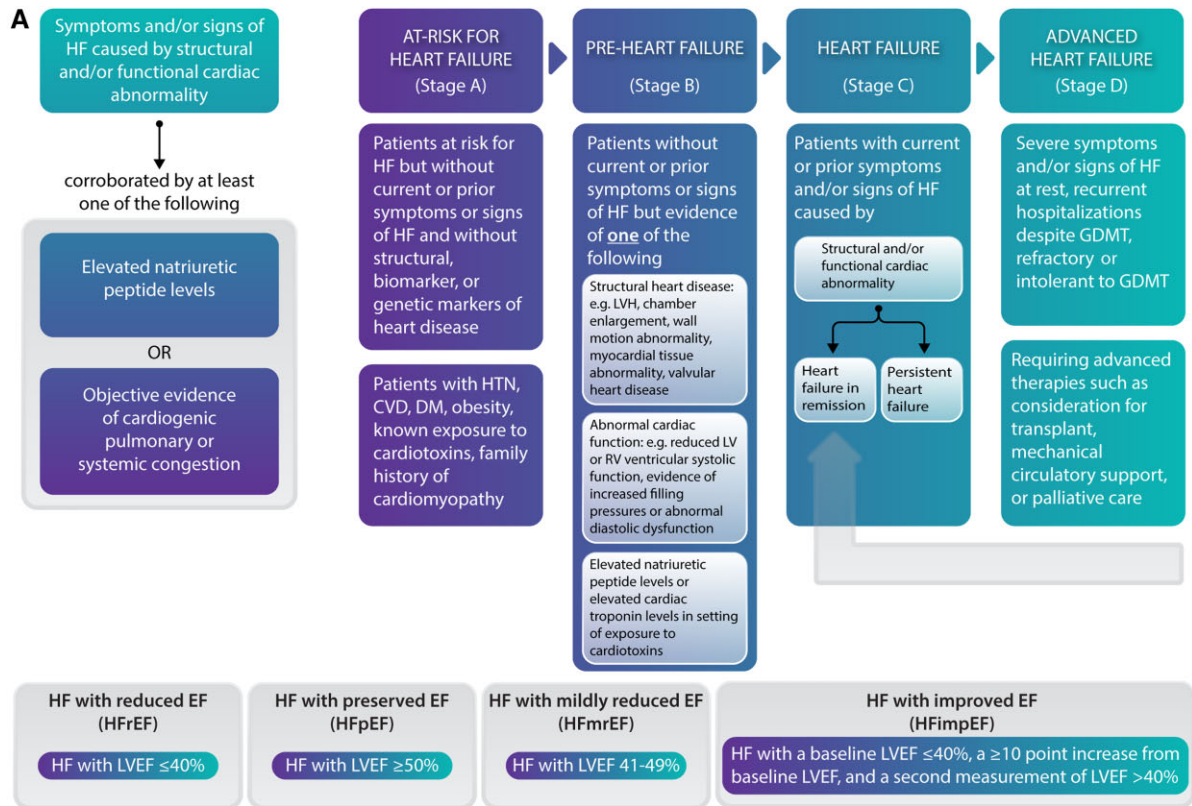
A

Symptoms and/or signs of HF caused by structural and/or functional cardiac abnormality

corroborated by at least one of the following

Elevated natriuretic peptide levels

OR

Objective evidence of cardiogenic pulmonary or systemic congestion

AT-RISK FOR HEART FAILURE (Stage A)

PRE-HEART FAILURE (Stage B)

HEART FAILURE (Stage C)

ADVANCED HEART FAILURE (Stage D)

Patients at risk for HF but without current or prior symptoms or signs of HF and without structural, biomarker, or genetic markers of heart disease

Patients with HTN, CVD, DM, obesity, known exposure to cardiotoxins, family history of cardiomyopathy

Patients without current or prior symptoms or signs of HF but evidence of one of the following

Structural heart disease: e.g. LVH, chamber enlargement, wall motion abnormality, myocardial tissue abnormality, valvular heart disease

Abnormal cardiac function: e.g. reduced LV or RV ventricular systolic function, evidence of increased filling pressures or abnormal diastolic dysfunction

Elevated natriuretic peptide levels or elevated cardiac troponin levels in setting of exposure to cardiotoxins

Patients with current or prior symptoms and/or signs of HF caused by

Structural and/or functional cardiac abnormality

Heart failure in remission

Persistent heart failure

Severe symptoms and/or signs of HF at rest, recurrent hospitalizations despite GDMT, refractory or intolerant to GDMT

Requiring advanced therapies such as consideration for transplant, mechanical circulatory support, or palliative care

HF with reduced EF (HFrEF)

HF with LVEF ≤40%

HF with preserved EF (HFpEF)

HF with LVEF ≥50%

HF with mildly reduced EF (HFmrEF)

HF with LVEF 41-49%

HF with improved EF (HFimpEF)

HF with a baseline LVEF ≤40%, a ≥10 point increase from baseline LVEF, and a second measurement of LVEF >40%